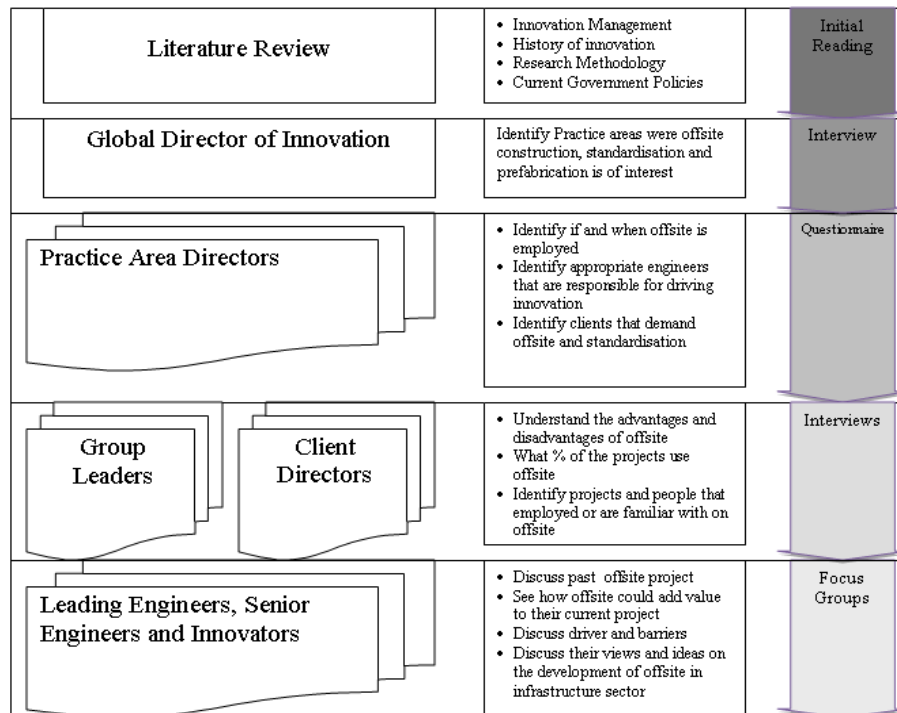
Literature Review

- Innovation Management
- History of innovation
- Research Methodology
- Current Government Policies

Initial Reading

Global Director of Innovation

Identify Practice areas were offsite construction, standardisation and prefabrication is of interest

Interview

Practice Area Directors

- Identify if and when offsite is employed
- Identify appropriate engineers that are responsible for driving innovation
- Identify clients that demand offsite and standardisation

Questionnaire

Group Leaders

Client Directors

- Understand the advantages and disadvantages of offsite
- What % of the projects use offsite
- Identify projects and people that employed or are familiar with on offsite

Interviews

Leading Engineers, Senior Engineers and Innovators

- Discuss past offsite project
- See how offsite could add value to their current project
- Discuss driver and barriers
- Discuss their views and ideas on the development of offsite in infrastructure sector

Focus Groups